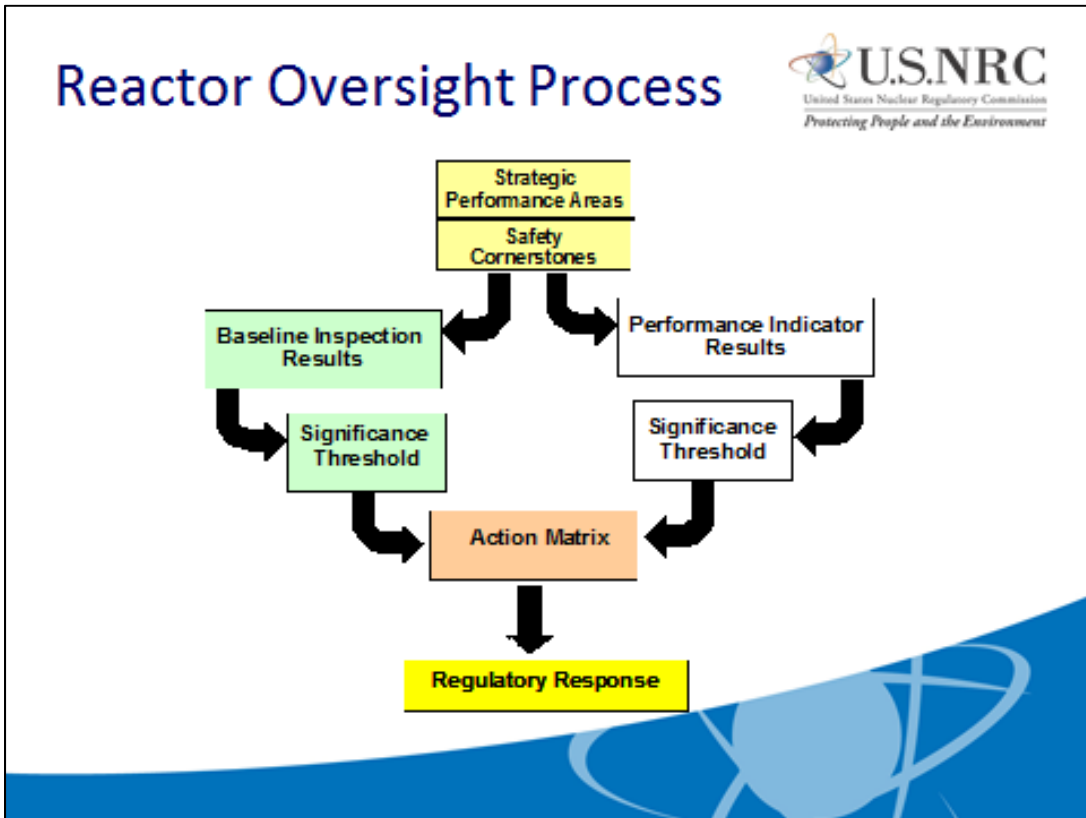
Reactor Oversight Process

U.S.NRC
United States Nuclear Regulatory Commission
Protecting People and the Environment

Strategic Performance Areas

Safety Cornerstones

Baseline Inspection Results

Performance Indicator Results

Significance Threshold

Significance Threshold

Action Matrix

Regulatory Response